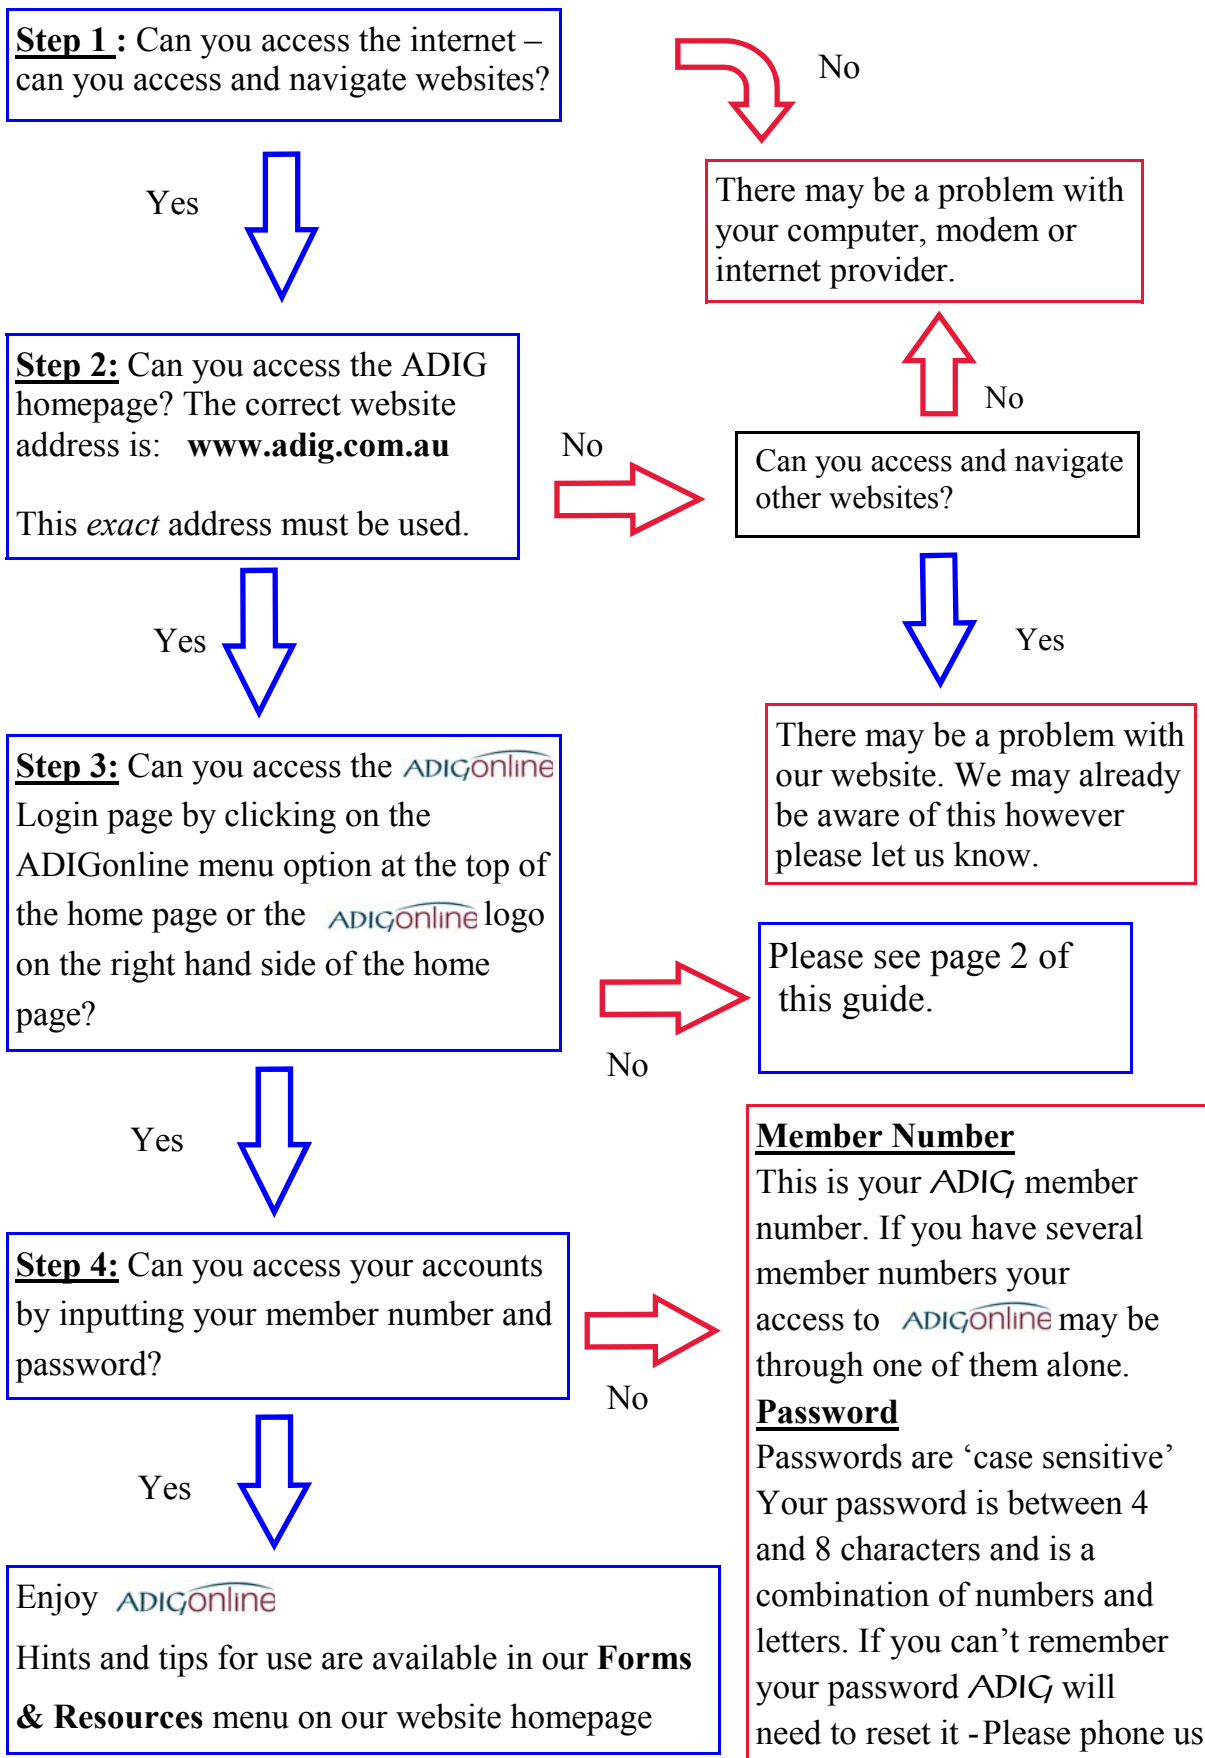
Step 1 : Can you access the internet – can you access and navigate websites?

No

There may be a problem with your computer, modem or internet provider.

Yes

No

Step 2: Can you access the ADIG homepage? The correct website address is: **www.adig.com.au**

This *exact* address must be used.

No

Can you access and navigate other websites?

Yes

Yes

There may be a problem with our website. We may already be aware of this however please let us know.

Step 3: Can you access the ADIGonline Login page by clicking on the ADIGonline menu option at the top of the home page or the ADIGonline logo on the right hand side of the home page?

Please see page 2 of this guide.

No

Yes

Member Number
This is your ADIG member number. If you have several member numbers your access to ADIGonline may be through one of them alone.

Step 4: Can you access your accounts by inputting your member number and password?

No

Password
Passwords are 'case sensitive' Your password is between 4 and 8 characters and is a combination of numbers and letters. If you can't remember your password ADIG will need to reset it -Please phone us

Yes

Enjoy ADIGonline
Hints and tips for use are available in our **Forms & Resources** menu on our website homepage